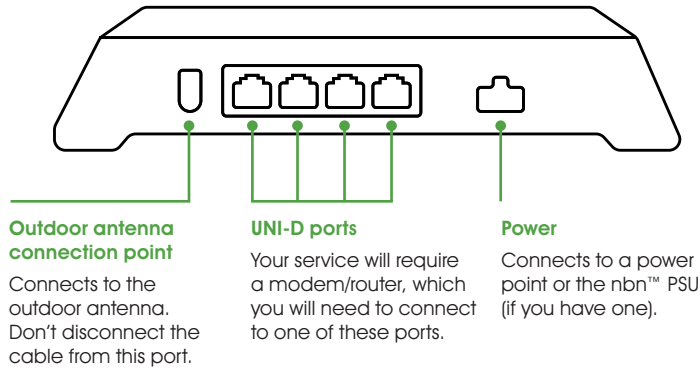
Outdoor antenna connection point

Connects to the outdoor antenna. Don't disconnect the cable from this port.

UNI-D ports

Your service will require a modem/router, which you will need to connect to one of these ports.

Power

Connects to a power point or the nbn™ PSU (if you have one).